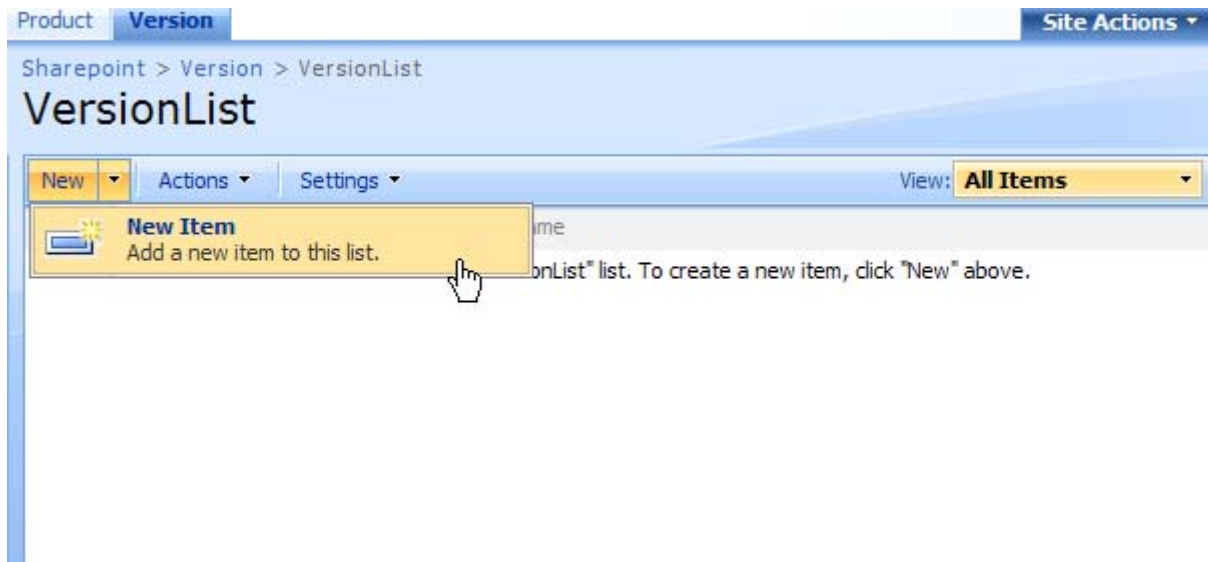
Product Version Site Actions ▾

Sharepoint > Version > VersionList

VersionList

New ▾ Actions ▾ Settings ▾ View: All Items ▾

New Item
Add a new item to this list.

me

onList" list. To create a new item, click "New" above.